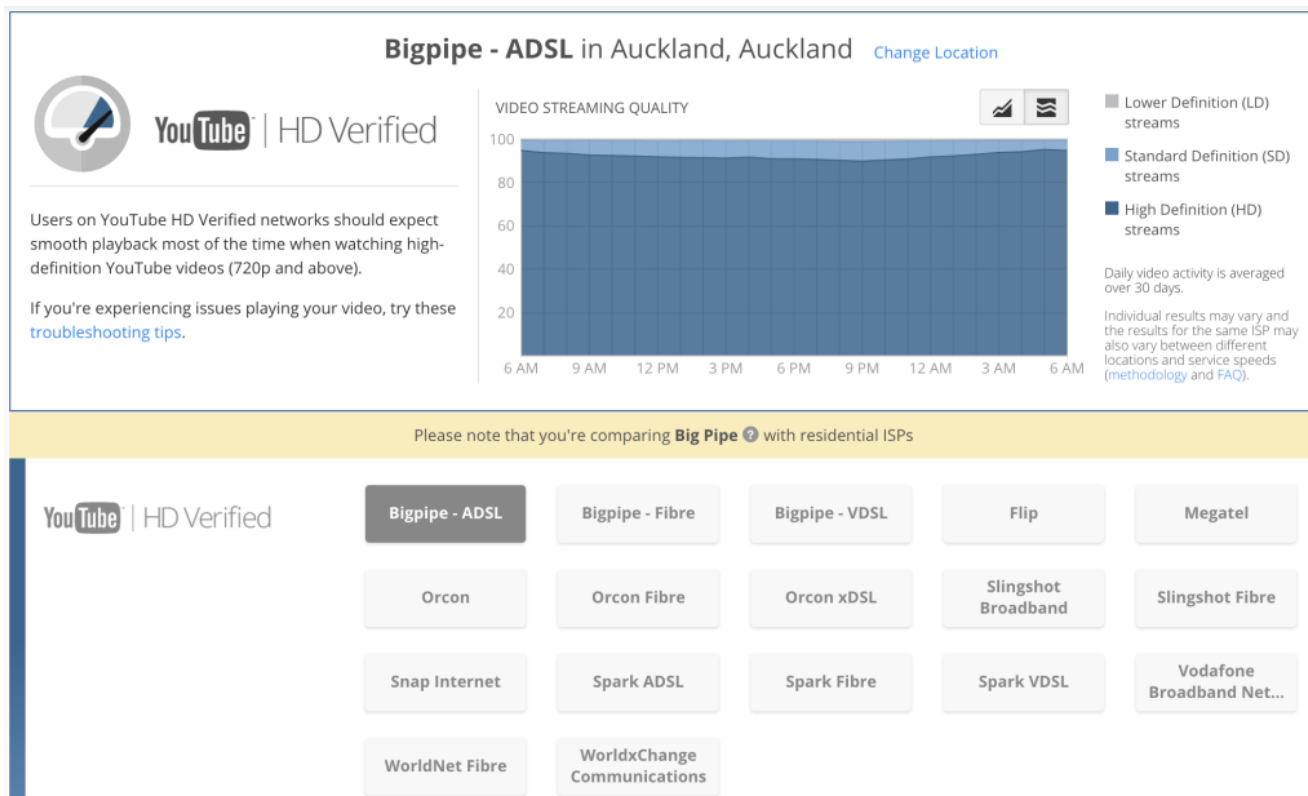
**Bigpipe - ADSL** in Auckland, Auckland Change Location

YouTube | HD Verified

Users on YouTube HD Verified networks should expect smooth playback most of the time when watching high-definition YouTube videos (720p and above).

If you're experiencing issues playing your video, try these troubleshooting tips.

VIDEO STREAMING QUALITY

100
80
60
40
20

6 AM 9 AM 12 PM 3 PM 6 PM 9 PM 12 AM 3 AM 6 AM

Lower Definition (LD) streams

Standard Definition (SD) streams

High Definition (HD) streams

Daily video activity is averaged over 30 days.

Individual results may vary and the results for the same ISP may also vary between different locations and service speeds (methodology and FAQ).

Please note that you're comparing **Big Pipe** ? with residential ISPs

YouTube | HD Verified

| Bigpipe - ADSL | Bigpipe - Fibre | Bigpipe - VDSL | Flip | Megatel |
|---|---|---|---|---|
| Orcon | Orcon Fibre | Orcon xDSL | Slingshot Broadband | Slingshot Fibre |
| Snap Internet | Spark ADSL | Spark Fibre | Spark VDSL | Vodafone Broadband Net... |
| WorldNet Fibre | WorldxChange Communications | | | |